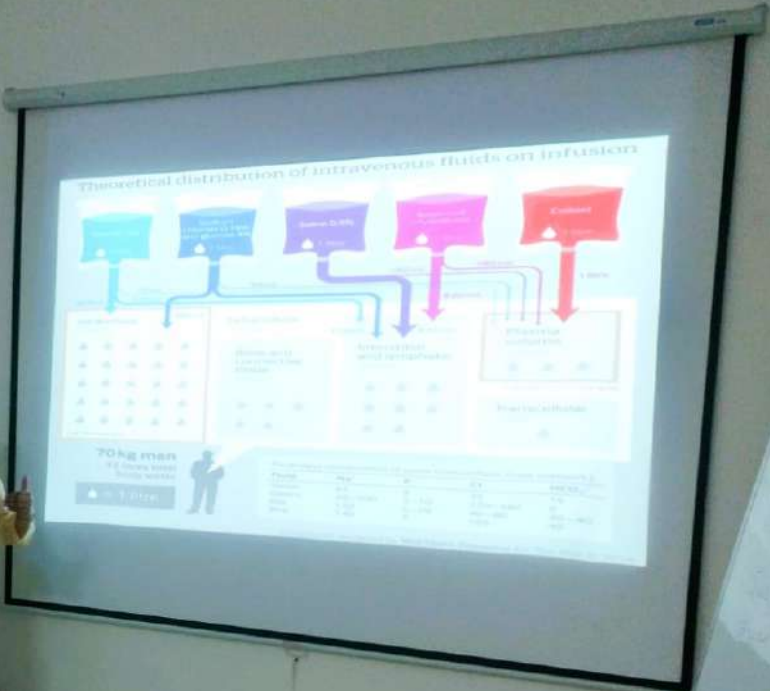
Theoretical distribution of intravenous fluids on infusion

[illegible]

Saline 0.9%

Colloid

Intracellular

Extracellular

Bone and connective tissue

Interstitial and lymphatic

Plasma volume

Transcellular

70 kg man

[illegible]

1 litre

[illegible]